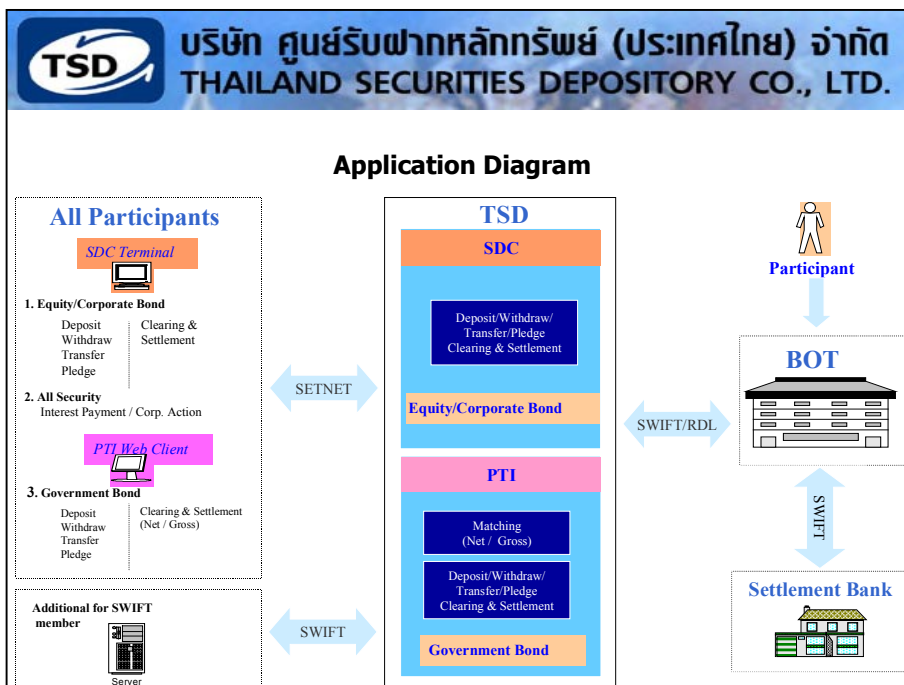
TSD บริษัท ศูนย์รับฝากหลักทรัพย์ (ประเทศไทย) จำกัด
THAILAND SECURITIES DEPOSITORY CO., LTD.

Application Diagram

All Participants

SDC Terminal

1. Equity/Corporate Bond

Deposit
Withdraw
Transfer
Pledge

Clearing & Settlement

2. All Security
Interest Payment / Corp. Action

PTI Web Client

3. Government Bond

Deposit
Withdraw
Transfer
Pledge

Clearing & Settlement (Net / Gross)

Additional for SWIFT member

Server

SETNET

SWIFT

TSD

SDC

Deposit/Withdraw/ Transfer/Pledge Clearing & Settlement

Equity/Corporate Bond

PTI

Matching (Net / Gross)

Deposit/Withdraw/ Transfer/Pledge Clearing & Settlement

Government Bond

SWIFT/RDL

Participant

BOT

SWIFT

Settlement Bank